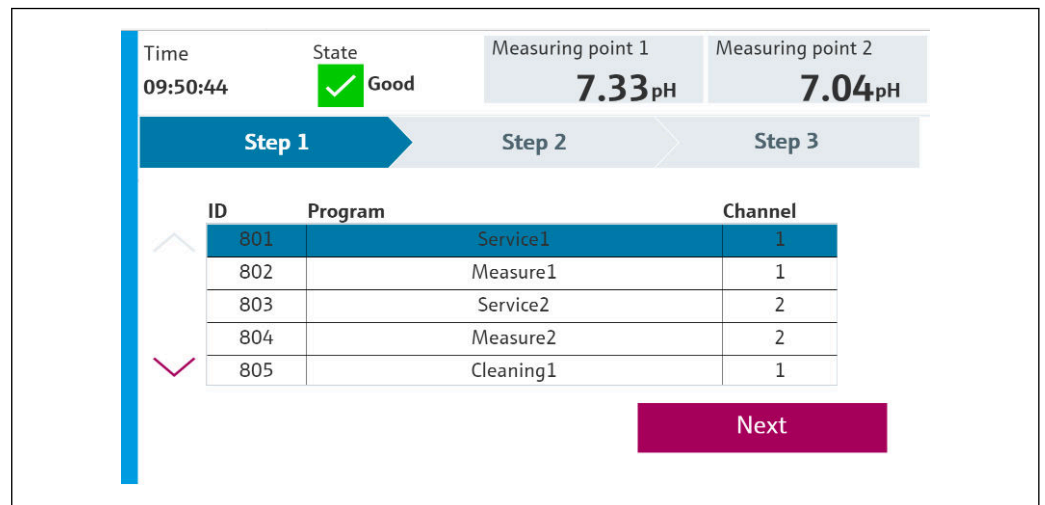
Time
09:50:44

State
Good

Measuring point 1
7.33pH

Measuring point 2
7.04pH

Step 1 | Step 2 | Step 3

| ID | Program | Channel |
|---|---|---|
| 801 | Service1 | 1 |
| 802 | Measure1 | 1 |
| 803 | Service2 | 2 |
| 804 | Measure2 | 2 |
| 805 | Cleaning1 | 1 |

Next